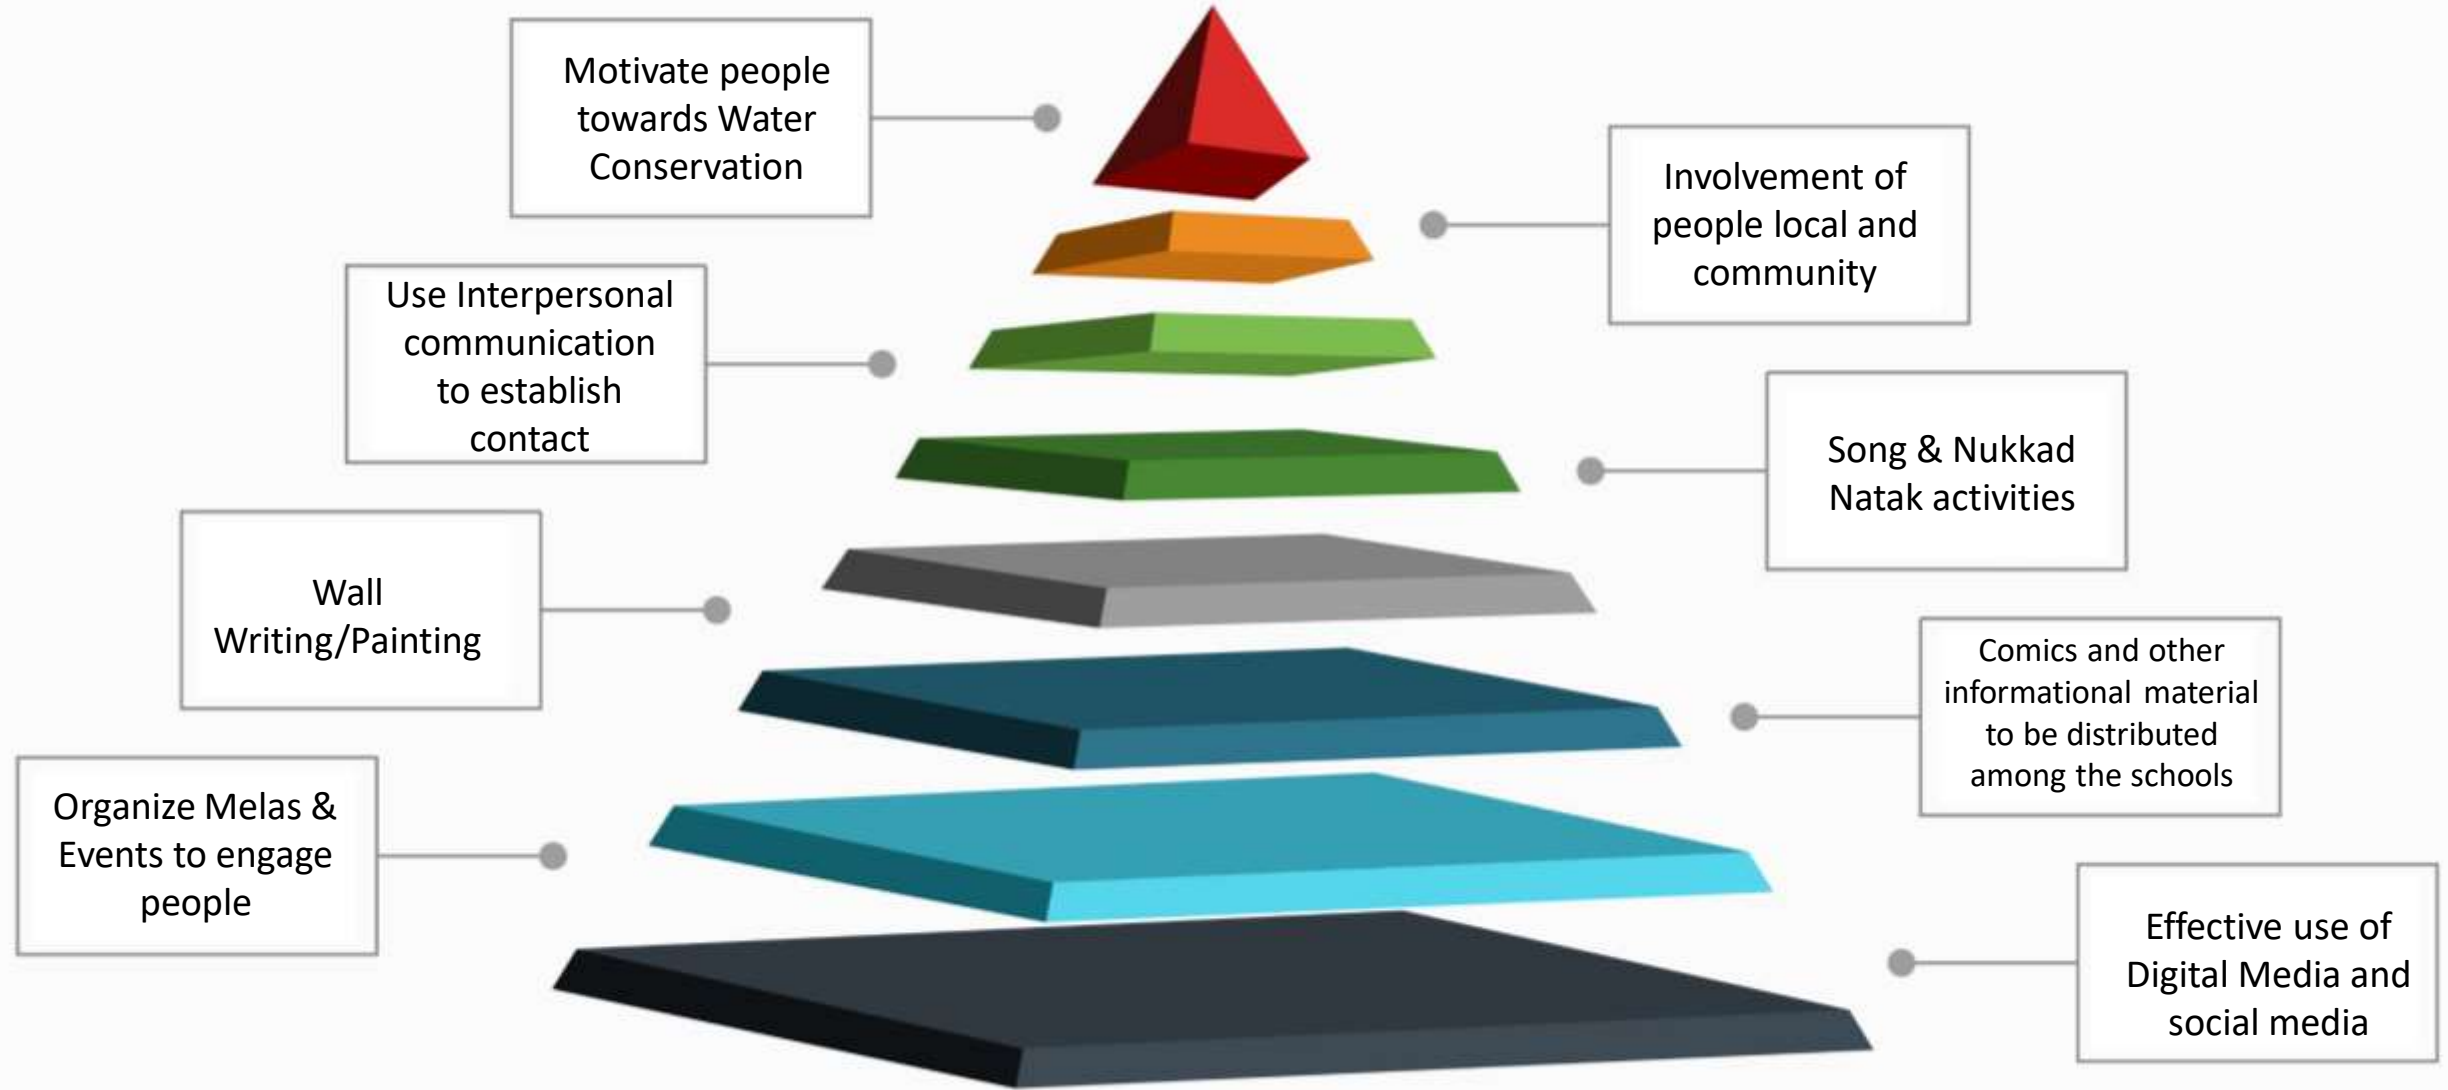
Motivate people towards Water Conservation

Involvement of people local and community

Use Interpersonal communication to establish contact

Song & Nukkad Natak activities

Wall Writing/Painting

Comics and other informational material to be distributed among the schools

Organize Melas & Events to engage people

Effective use of Digital Media and social media